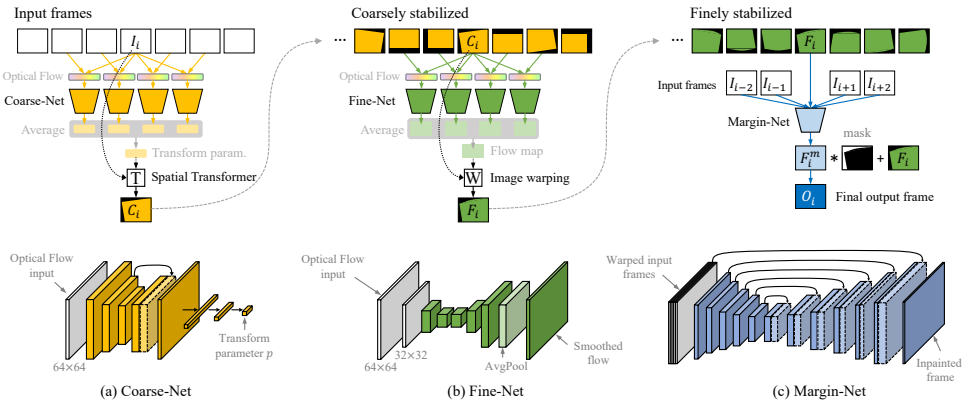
Input frames

$I_i$

Optical Flow

Coarse-Net

Average

Transform param.

T Spatial Transformer

$C_i$

Coarsely stabilized

...

$C_i$

Optical Flow

Fine-Net

Average

Flow map

W Image warping

$F_i$

Finely stabilized

...

$F_i$

Input frames $I_{i-2}$ $I_{i-1}$ $I_{i+1}$ $I_{i+2}$

Margin-Net

mask

$F_i^m$ * + $F_i$

$O_i$ Final output frame

Optical Flow input

64×64

Transform parameter $p$

(a) Coarse-Net

Optical Flow input

64×64

32×32

AvgPool

Smoothed flow

(b) Fine-Net

Warped input frames

Inpainted frame

(c) Margin-Net